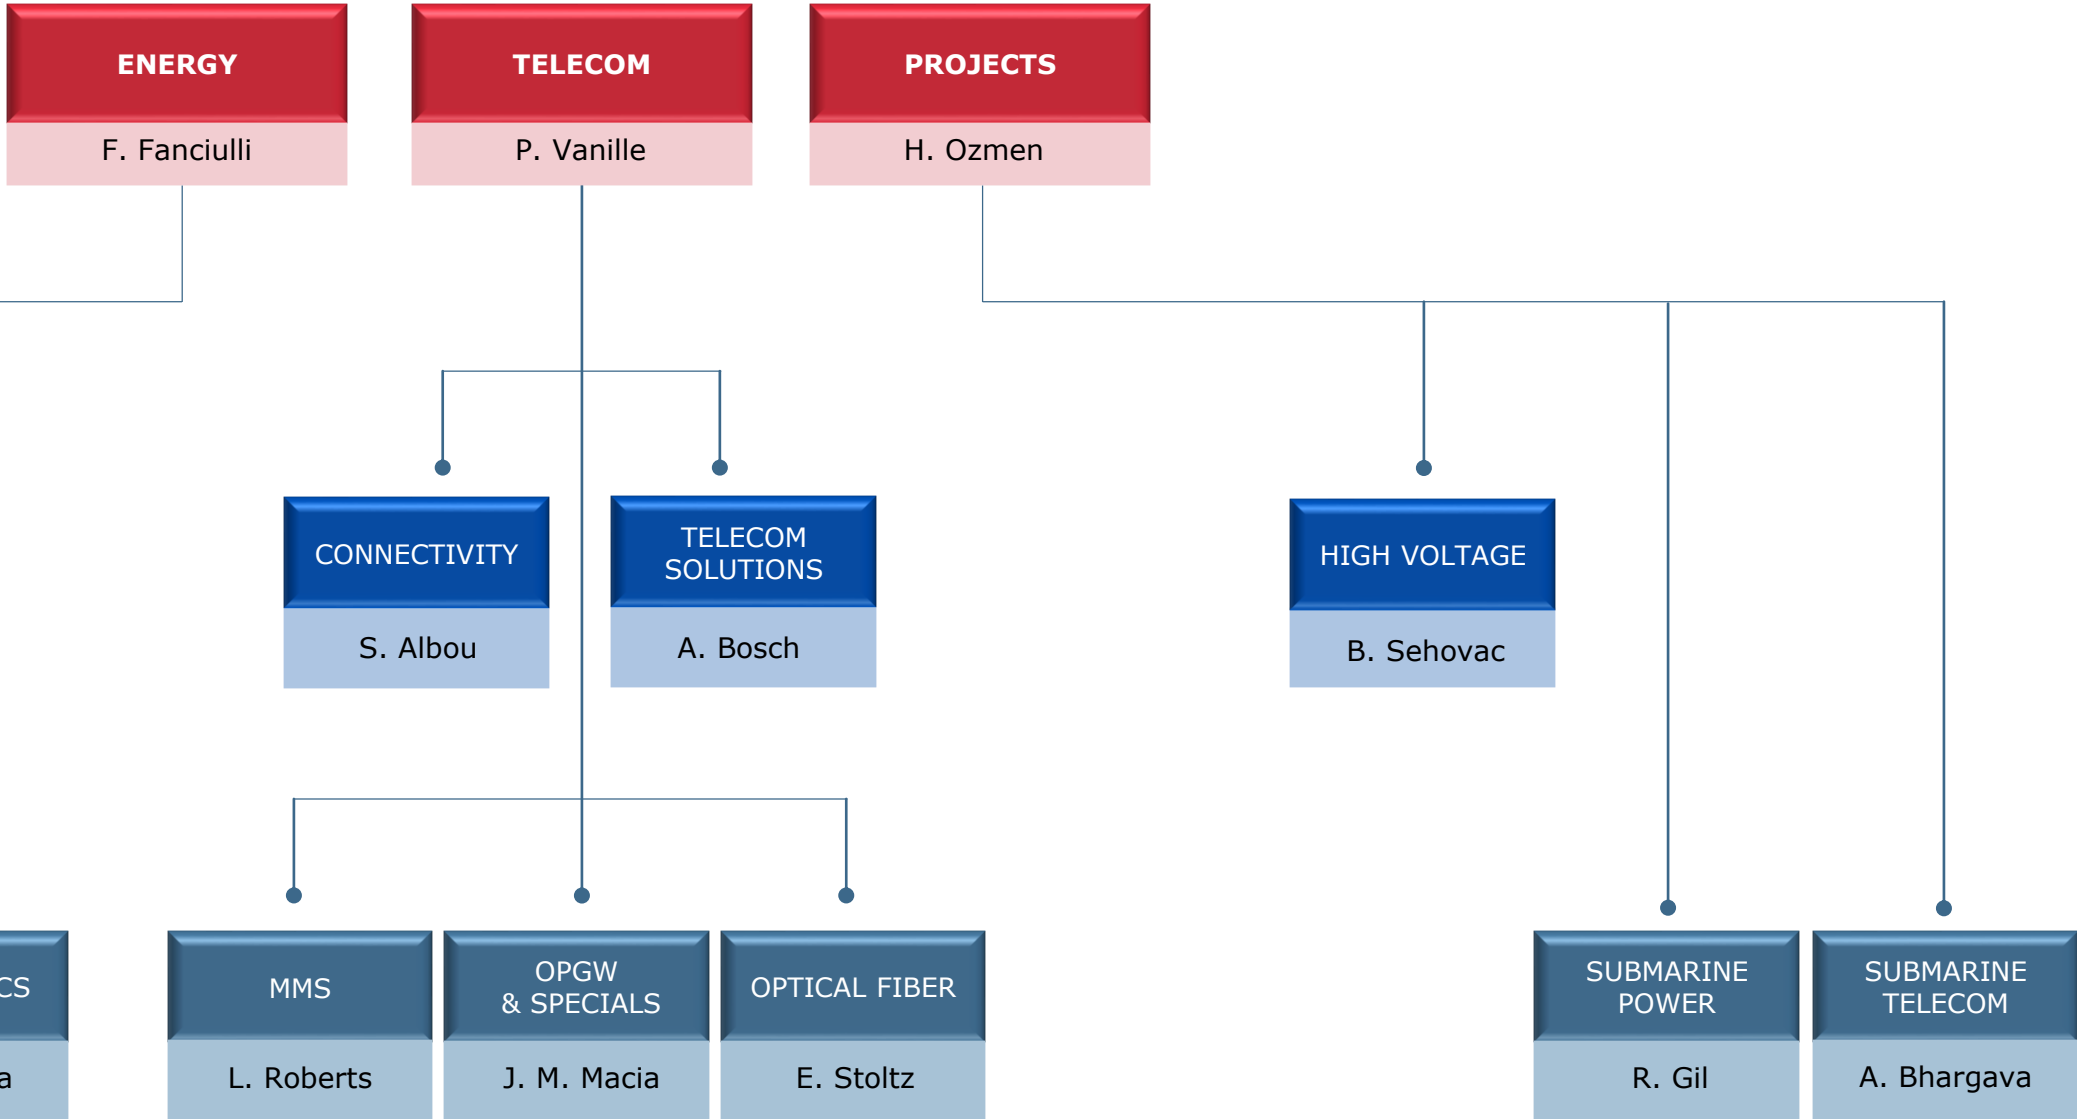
ENERGY
F. Fanciulli

TELECOM
P. Vanille

PROJECTS
H. Ozmen

CONNECTIVITY
S. Albou

TELECOM SOLUTIONS
A. Bosch

HIGH VOLTAGE
B. Sehovac

CS
a

MMS
L. Roberts

OPGW & SPECIALS
J. M. Macia

OPTICAL FIBER
E. Stoltz

SUBMARINE POWER
R. Gil

SUBMARINE TELECOM
A. Bhargava